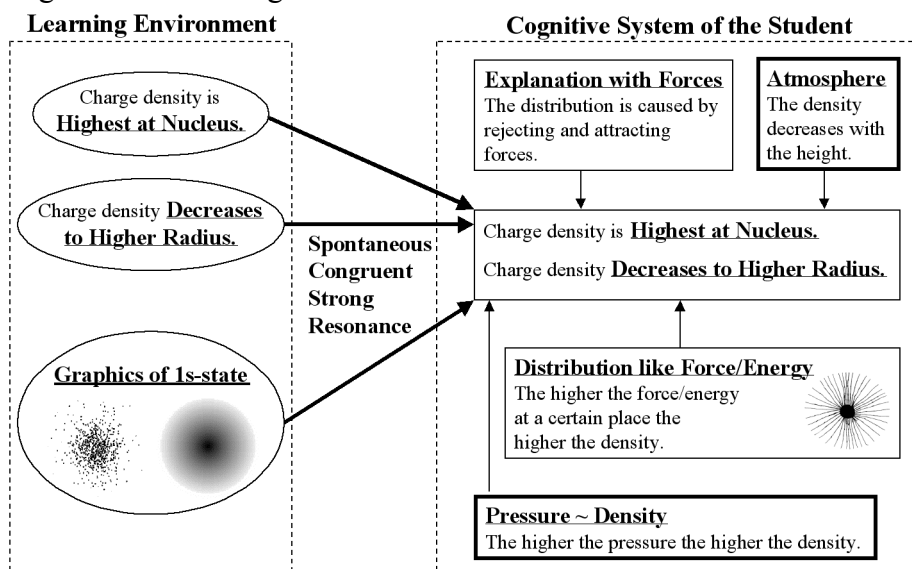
Learning Environment

Charge density is Highest at Nucleus.

Charge density Decreases to Higher Radius.

Graphics of 1s-state

Spontaneous Congruent Strong Resonance

Cognitive System of the Student

Explanation with Forces
The distribution is caused by rejecting and attracting forces.

Atmosphere
The density decreases with the height.

Charge density is Highest at Nucleus.
Charge density Decreases to Higher Radius.

Distribution like Force/Energy
The higher the force/energy at a certain place the higher the density.

Pressure ~ Density
The higher the pressure the higher the density.